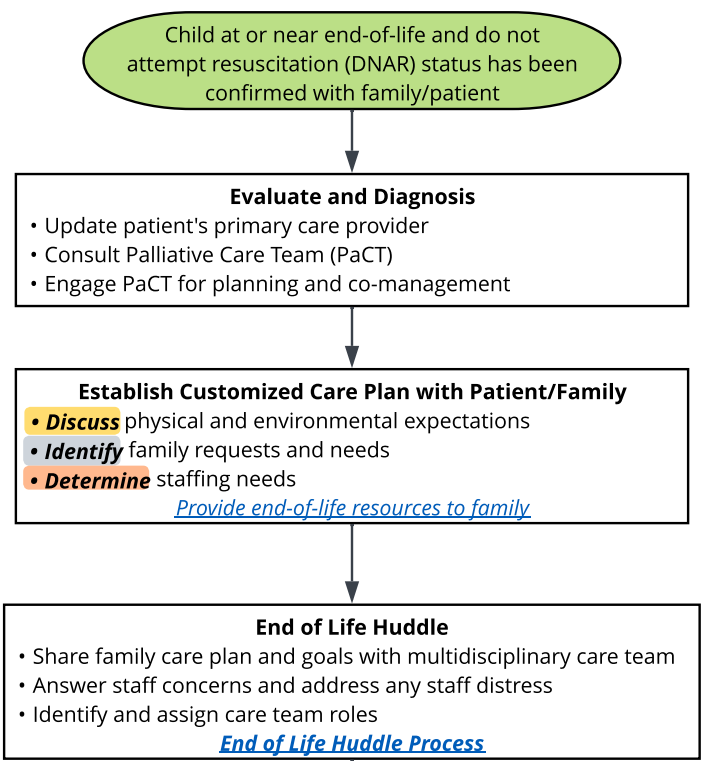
Child at or near end-of-life and do not attempt resuscitation (DNAR) status has been confirmed with family/patient

Evaluate and Diagnosis
• Update patient's primary care provider
• Consult Palliative Care Team (PaCT)
• Engage PaCT for planning and co-management

Establish Customized Care Plan with Patient/Family
• Discuss physical and environmental expectations
• Identify family requests and needs
• Determine staffing needs
Provide end-of-life resources to family

End of Life Huddle
• Share family care plan and goals with multidisciplinary care team
• Answer staff concerns and address any staff distress
• Identify and assign care team roles
End of Life Huddle Process